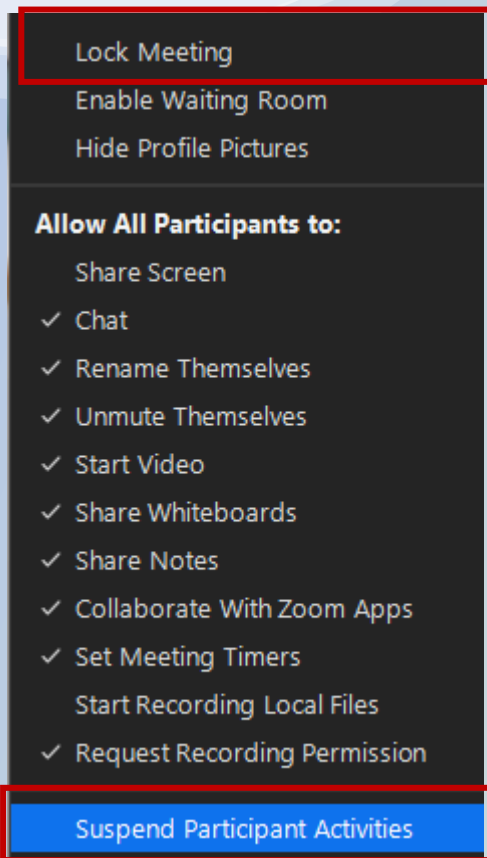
Lock Meeting
Enable Waiting Room
Hide Profile Pictures

Allow All Participants to:
Share Screen
✓ Chat
✓ Rename Themselves
✓ Unmute Themselves
✓ Start Video
✓ Share Whiteboards
✓ Share Notes
✓ Collaborate With Zoom Apps
✓ Set Meeting Timers
Start Recording Local Files
✓ Request Recording Permission

Suspend Participant Activities